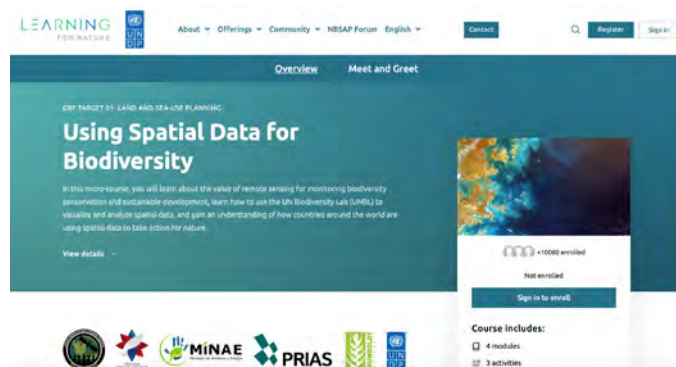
LEARNING FOR NATURE

UNDP

About ∨ Offerings ∨ Community ∨ NBSAP Forum English ∨

Contact

Register

Sign in

Overview

Meet and Greet

GBF TARGET 01: LAND AND SEA-USE PLANNING

Using Spatial Data for Biodiversity

In this micro-course, you will learn about the value of remote sensing for monitoring biodiversity conservation and sustainable development, learn how to use the UN Biodiversity Lab (UNBL) to visualize and analyze spatial data, and gain an understanding of how countries around the world are using spatial data to take action for nature.

View details ∨

+10080 enrolled

Not enrolled

Sign in to enroll

Course includes:

4 modules

3 activities

MINAE

PRIAS

UNDP